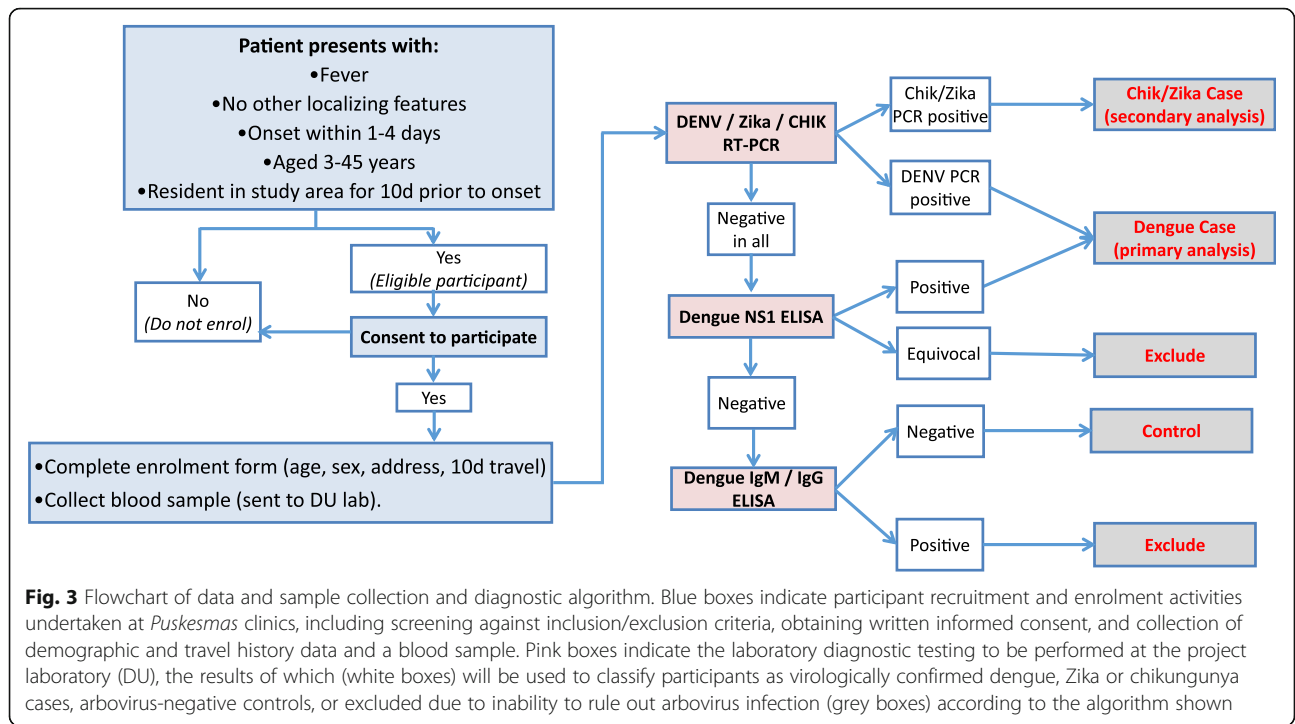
**Patient presents with:**
•Fever
•No other localizing features
•Onset within 1-4 days
•Aged 3-45 years
•Resident in study area for 10d prior to onset

Yes
*(Eligible participant)*

No
*(Do not enrol)*

**Consent to participate**

Yes

•Complete enrolment form (age, sex, address, 10d travel)
•Collect blood sample (sent to DU lab).

**DENV / Zika / CHIK RT-PCR**

Chik/Zika PCR positive

**Chik/Zika Case (secondary analysis)**

DENV PCR positive

**Dengue Case (primary analysis)**

Negative in all

**Dengue NS1 ELISA**

Positive

Equivocal

**Exclude**

Negative

**Dengue IgM / IgG ELISA**

Negative

**Control**

Positive

**Exclude**

**Fig. 3** Flowchart of data and sample collection and diagnostic algorithm. Blue boxes indicate participant recruitment and enrolment activities undertaken at *Puskesmas* clinics, including screening against inclusion/exclusion criteria, obtaining written informed consent, and collection of demographic and travel history data and a blood sample. Pink boxes indicate the laboratory diagnostic testing to be performed at the project laboratory (DU), the results of which (white boxes) will be used to classify participants as virologically confirmed dengue, Zika or chikungunya cases, arbovirus-negative controls, or excluded due to inability to rule out arbovirus infection (grey boxes) according to the algorithm shown